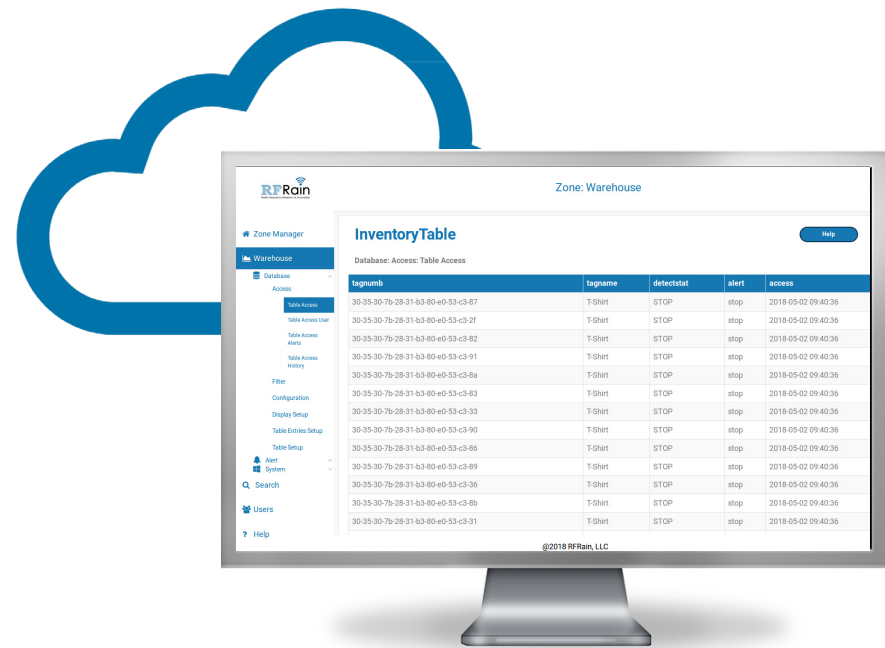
RFRain
Radio Frequency Research & Innovation

Zone: Warehouse

Zone Manager
Warehouse
Database
Access
Table Access
Table Access User
Table Access Alerts
Table Access History
Filter
Configuration
Display Setup
Table Entries Setup
Table Setup
Alert
System
Search
Users
Help

InventoryTable

Help

Database: Access: Table Access

| tagnumb | tagname | detectstat | alert | access |
|---|---|---|---|---|
| 30-35-30-7b-28-31-b3-80-e0-53-c3-87 | T-Shirt | STOP | stop | 2018-05-02 09:40:36 |
| 30-35-30-7b-28-31-b3-80-e0-53-c3-2f | T-Shirt | STOP | stop | 2018-05-02 09:40:36 |
| 30-35-30-7b-28-31-b3-80-e0-53-c3-82 | T-Shirt | STOP | stop | 2018-05-02 09:40:36 |
| 30-35-30-7b-28-31-b3-80-e0-53-c3-91 | T-Shirt | STOP | stop | 2018-05-02 09:40:36 |
| 30-35-30-7b-28-31-b3-80-e0-53-c3-8a | T-Shirt | STOP | stop | 2018-05-02 09:40:36 |
| 30-35-30-7b-28-31-b3-80-e0-53-c3-83 | T-Shirt | STOP | stop | 2018-05-02 09:40:36 |
| 30-35-30-7b-28-31-b3-80-e0-53-c3-33 | T-Shirt | STOP | stop | 2018-05-02 09:40:36 |
| 30-35-30-7b-28-31-b3-80-e0-53-c3-90 | T-Shirt | STOP | stop | 2018-05-02 09:40:36 |
| 30-35-30-7b-28-31-b3-80-e0-53-c3-86 | T-Shirt | STOP | stop | 2018-05-02 09:40:36 |
| 30-35-30-7b-28-31-b3-80-e0-53-c3-89 | T-Shirt | STOP | stop | 2018-05-02 09:40:36 |
| 30-35-30-7b-28-31-b3-80-e0-53-c3-36 | T-Shirt | STOP | stop | 2018-05-02 09:40:36 |
| 30-35-30-7b-28-31-b3-80-e0-53-c3-8b | T-Shirt | STOP | stop | 2018-05-02 09:40:36 |
| 30-35-30-7b-28-31-b3-80-e0-53-c3-31 | T-Shirt | STOP | stop | 2018-05-02 09:40:36 |

@2018 RFRain, LLC